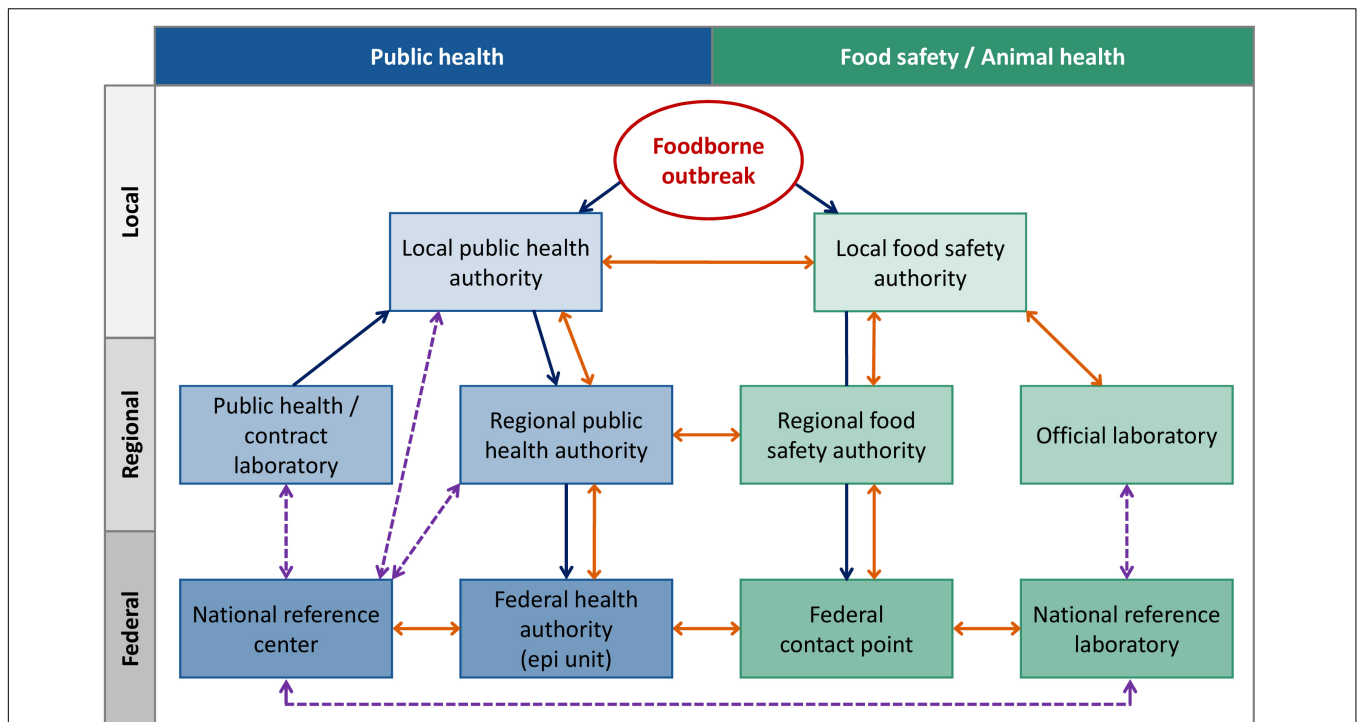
Public health

Food safety / Animal health

Local

Regional

Federal

Foodborne outbreak

Local public health authority

Local food safety authority

Public health / contract laboratory

Regional public health authority

Regional food safety authority

Official laboratory

National reference center

Federal health authority (epi unit)

Federal contact point

National reference laboratory